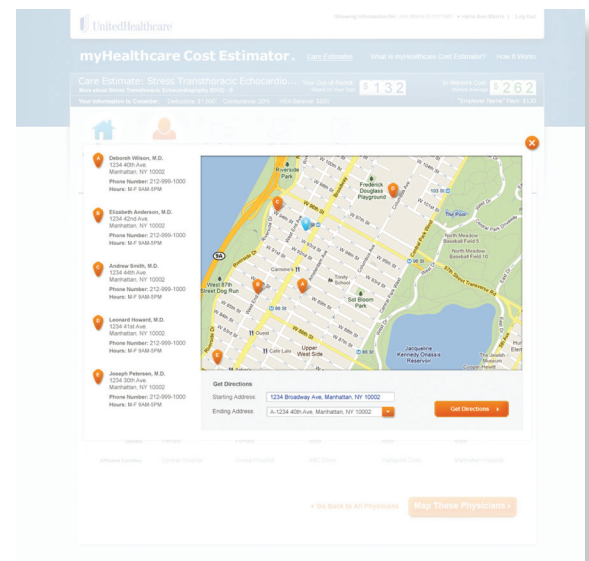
UnitedHealthcare

Showing Information for: John Moore 01/01/1980 | Home Ave Moore | Log Out

myHealthcare Cost Estimator. Care Estimator What is myHealthcare Cost Estimator? How It Works

Care Estimate: Stress Transthoracic Echocardio...

Your Out-of-Pocket $ 132

Network Cost $ 262

Deborah Wilson, M.D.
1234 40th Ave.
Manhattan, NY 10002
Phone Number: 212-999-1000
Hours: M-F 9AM-5PM

Elizabeth Anderson, M.D.
1234 42nd Ave.
Manhattan, NY 10002
Phone Number: 212-999-1000
Hours: M-F 9AM-5PM

Andrew Smith, M.D.
1234 44th Ave.
Manhattan, NY 10002
Phone Number: 212-999-1000
Hours: M-F 9AM-5PM

Leonard Howard, M.D.
1234 41st Ave.
Manhattan, NY 10002
Phone Number: 212-999-1000
Hours: M-F 9AM-5PM

Joseph Petersen, M.D.
1234 30th Ave.
Manhattan, NY 10002
Phone Number: 212-999-1000
Hours: M-F 9AM-5PM

Riverside Park
Frederick Douglass Playground
The Pool
North Meadow Baseball Field 6
North Meadow Baseball Field 10
West 87th Street Dog Run
Sol Bloom Park
Upper West Side
Jacqueline Kennedy Onassis Reservoir

Get Directions
Starting Address: 1234 Broadway Ave, Manhattan, NY 10002
Ending Address: A-1234 40th Ave, Manhattan, NY 10002
Get Directions

Go Back to all Physicians
Map These Physicians